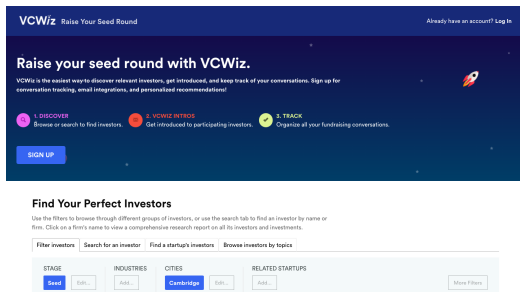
VCWiz Raise Your Seed Round

Already have an account? Log In

Raise your seed round with VCWiz.

VCWiz is the easiest way to discover relevant investors, get introduced, and keep track of your conversations. Sign up for conversation tracking, email integrations, and personalized recommendations!

1. DISCOVER
Browse or search to find investors.

2. VCWIZ INTROS
Get introduced to participating investors.

3. TRACK
Organize all your fundraising conversations.

SIGN UP

Find Your Perfect Investors

Use the filters to browse through different groups of investors, or use the search tab to find an investor by name or firm. Click on a firm's name to view a comprehensive research report on all its investors and investments.

Filter investors | Search for an investor | Find a startup's investors | Browse investors by topics

STAGE
Seed
Edit...

INDUSTRIES
Add...

CITIES
Cambridge
Edit...

RELATED STARTUPS
Add...

More Filters